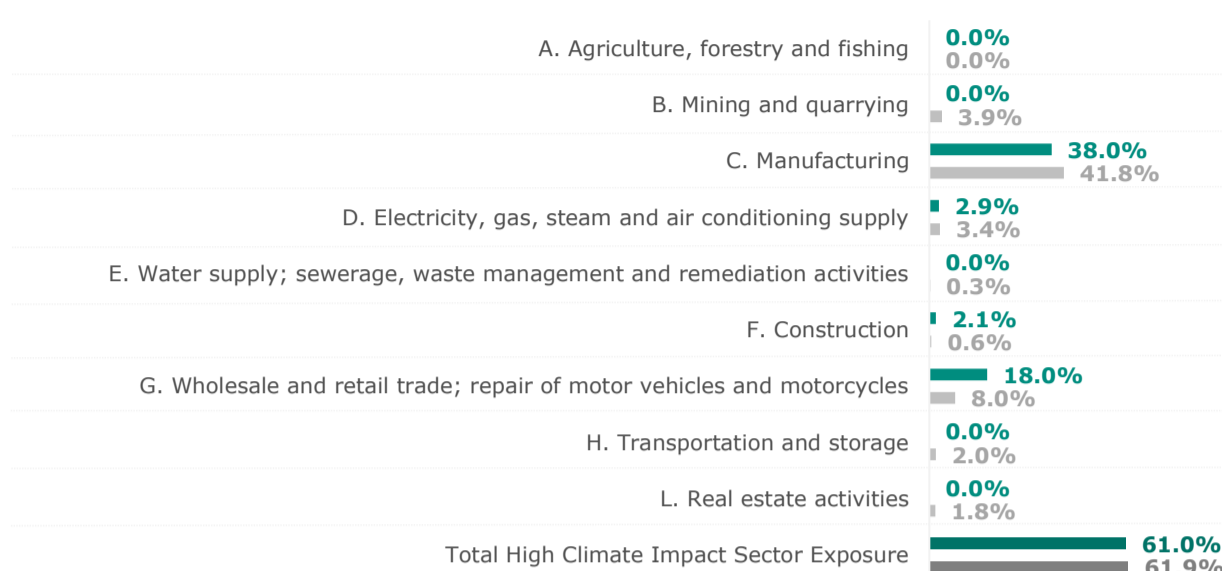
A. Agriculture, forestry and fishing
0.0%
0.0%

B. Mining and quarrying
0.0%
3.9%

C. Manufacturing
38.0%
41.8%

D. Electricity, gas, steam and air conditioning supply
2.9%
3.4%

E. Water supply; sewerage, waste management and remediation activities
0.0%
0.3%

F. Construction
2.1%
0.6%

G. Wholesale and retail trade; repair of motor vehicles and motorcycles
18.0%
8.0%

H. Transportation and storage
0.0%
2.0%

L. Real estate activities
0.0%
1.8%

Total High Climate Impact Sector Exposure
61.0%
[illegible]